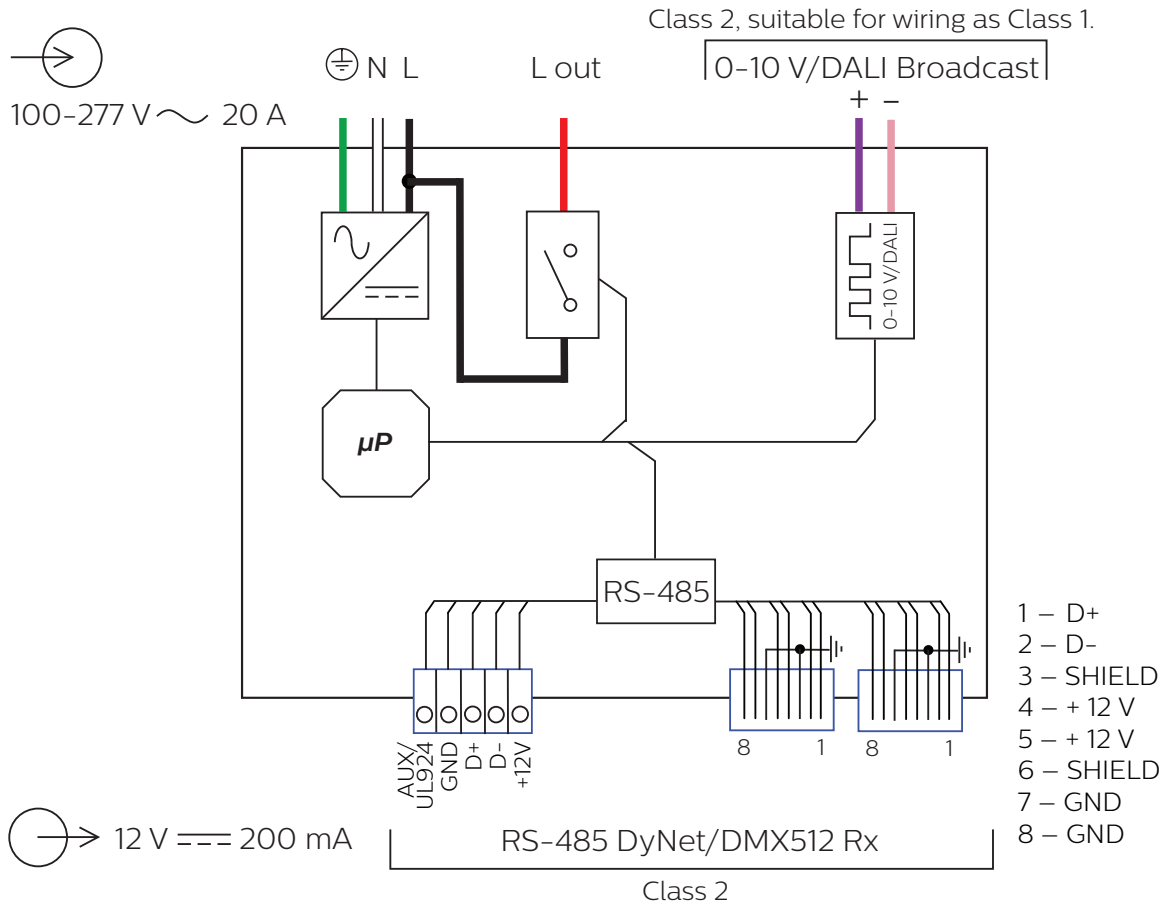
Class 2, suitable for wiring as Class 1.

100-277 V ~ 20 A

N L

L out

0-10 V/DALI Broadcast

+ –

0-10 V/DALI

μP

RS-485

AUX/UL924 GND D+ D- +12V

8 1 8 1

1 – D+
2 – D-
3 – SHIELD
4 – + 12 V
5 – + 12 V
6 – SHIELD
7 – GND
8 – GND

12 V 200 mA

RS-485 DyNet/DMX512 Rx

Class 2